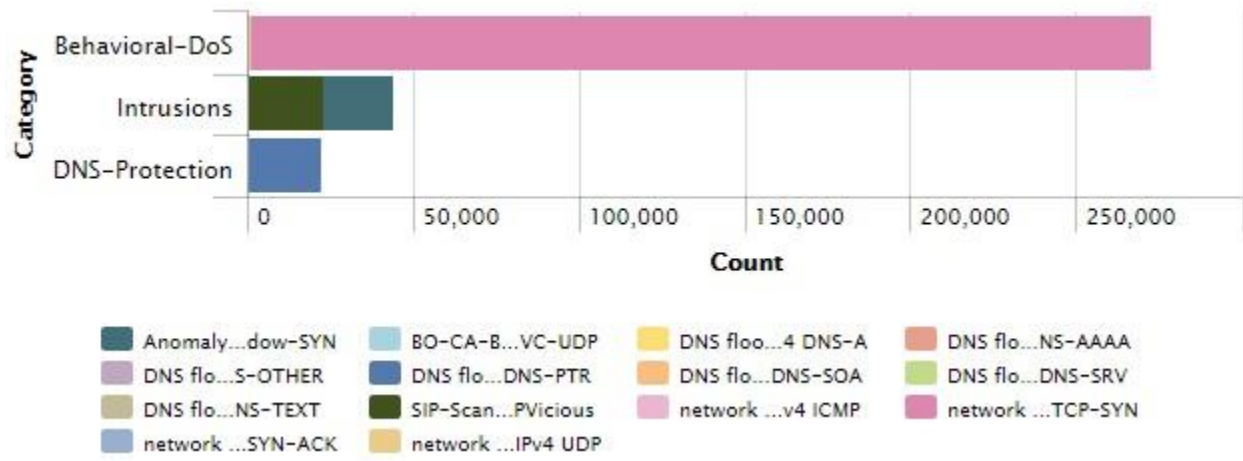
Category

Behavioral-DoS

Intrusions

DNS-Protection

0 50,000 100,000 150,000 200,000 250,000

Count

Anomaly...dow-SYN
BO-CA-B...VC-UDP
DNS floo...4 DNS-A
DNS flo...NS-AAAA
DNS flo...S-OTHER
DNS flo...DNS-PTR
DNS flo...DNS-SOA
DNS flo...DNS-SRV
DNS flo...NS-TEXT
SIP-Scan...PVicious
network ...v4 ICMP
network ...TCP-SYN
network ...SYN-ACK
network ...IPv4 UDP